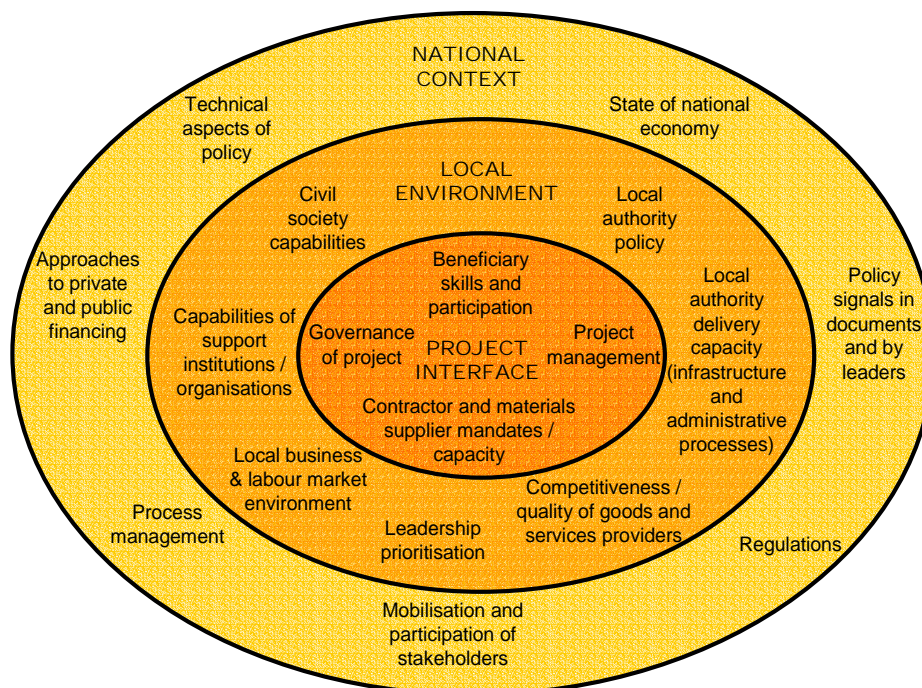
NATIONAL CONTEXT

Technical aspects of policy

State of national economy

LOCAL ENVIRONMENT

Civil society capabilities

Local authority policy

Approaches to private and public financing

Beneficiary skills and participation

Local authority delivery capacity (infrastructure and administrative processes)

Policy signals in documents and by leaders

Capabilities of support institutions / organisations

Governance of project

PROJECT INTERFACE

Project management

Contractor and materials supplier mandates / capacity

Local business & labour market environment

Competitiveness / quality of goods and services providers

Process management

Leadership prioritisation

Regulations

Mobilisation and participation of stakeholders